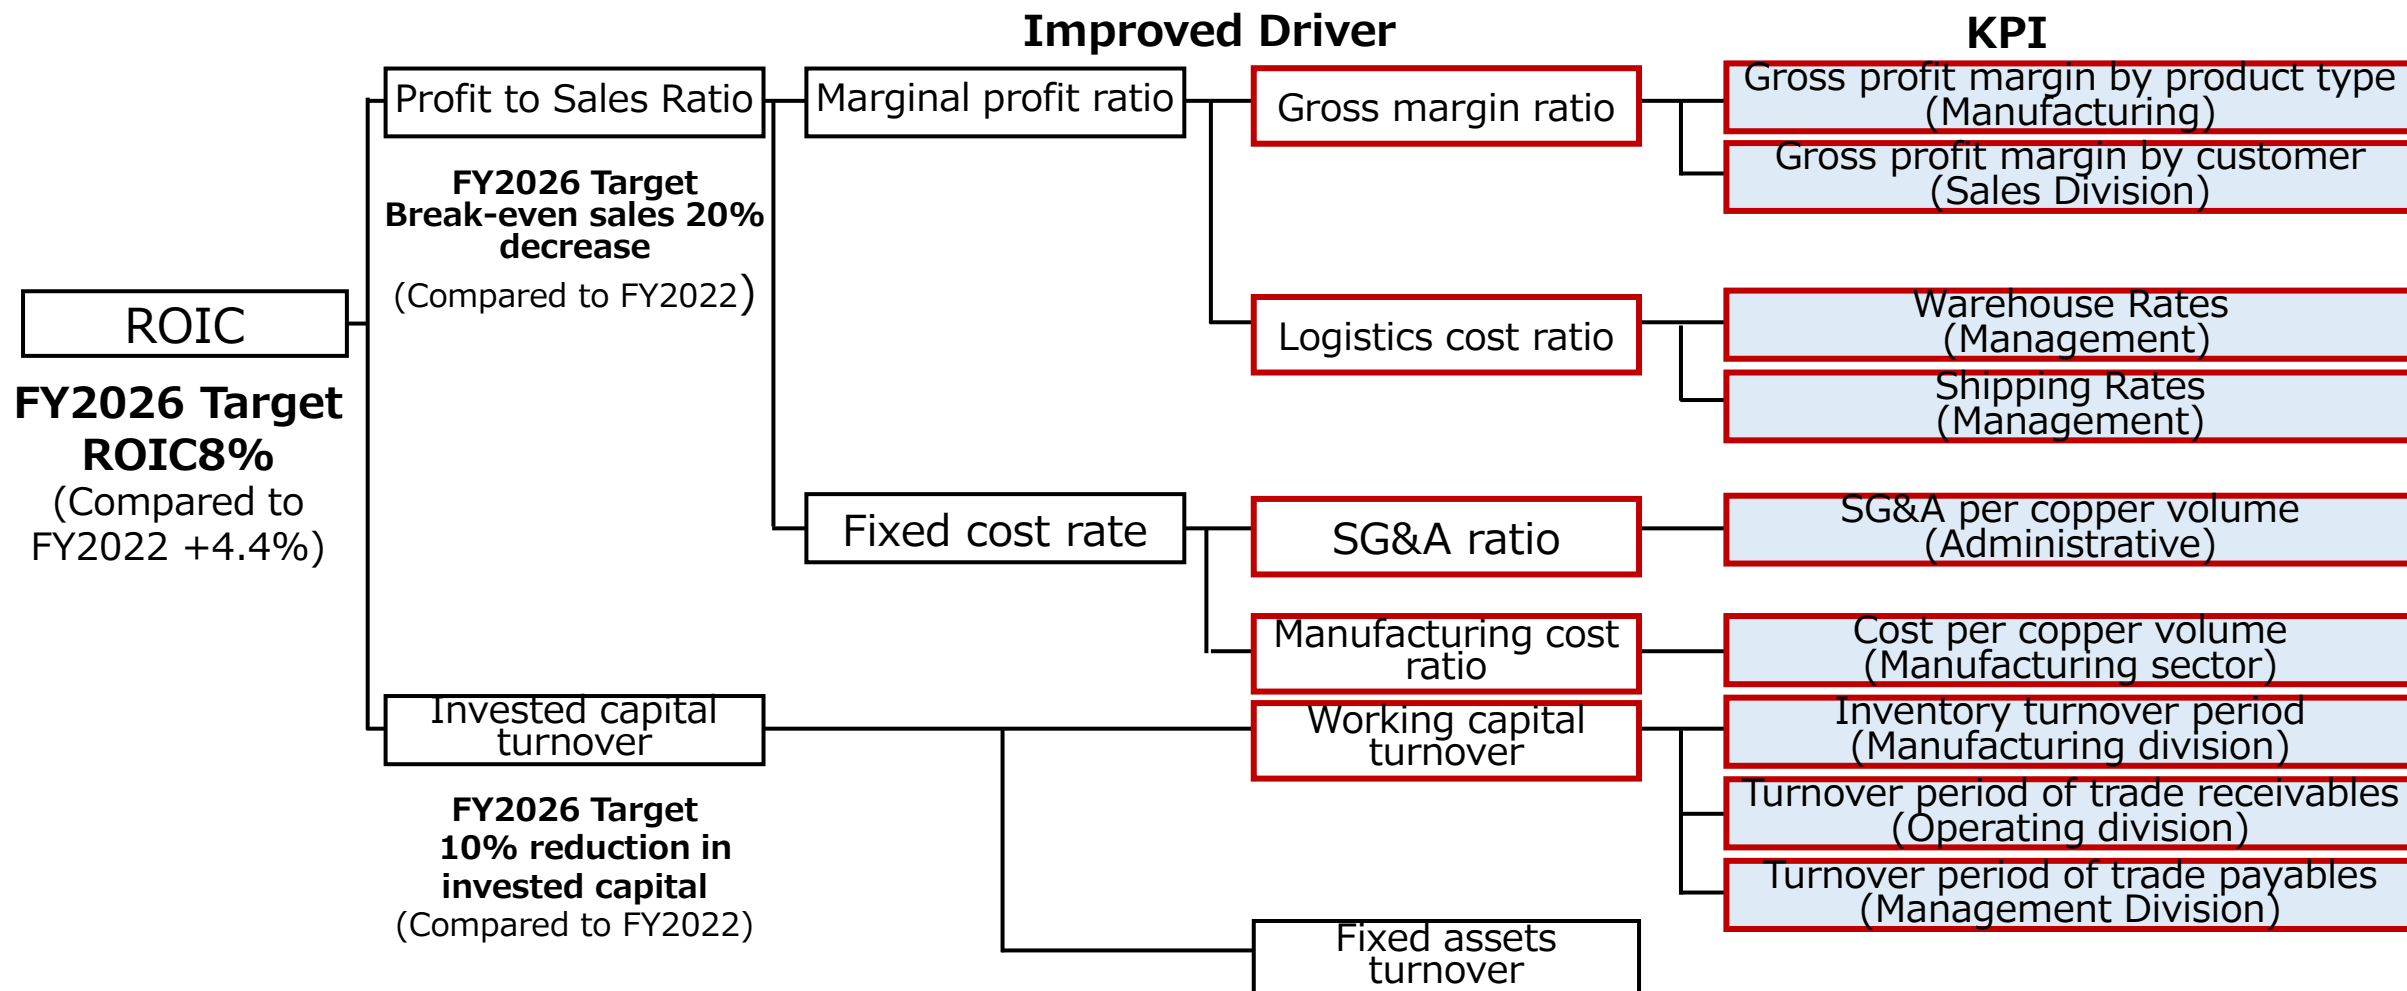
Improved Driver

KPI

ROIC

FY2026 Target ROIC8%
(Compared to FY2022 +4.4%)

Profit to Sales Ratio

FY2026 Target Break-even sales 20% decrease
(Compared to FY2022)

Marginal profit ratio

Gross margin ratio

Gross profit margin by product type (Manufacturing)

Gross profit margin by customer (Sales Division)

Logistics cost ratio

Warehouse Rates (Management)

Shipping Rates (Management)

Fixed cost rate

SG&A ratio

SG&A per copper volume (Administrative)

Manufacturing cost ratio

Cost per copper volume (Manufacturing sector)

Invested capital turnover

FY2026 Target 10% reduction in invested capital
(Compared to FY2022)

Working capital turnover

Inventory turnover period (Manufacturing division)

Turnover period of trade receivables (Operating division)

Turnover period of trade payables (Management Division)

Fixed assets turnover